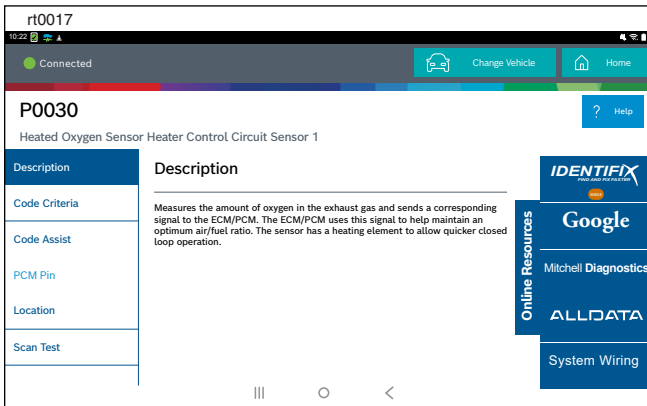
rt0017

10:22

Connected

Change Vehicle

Home

P0030

Help

Heated Oxygen Sensor Heater Control Circuit Sensor 1

Description

Code Criteria

Code Assist

PCM Pin

Location

Scan Test

Description

Measures the amount of oxygen in the exhaust gas and sends a corresponding signal to the ECM/PCM. The ECM/PCM uses this signal to help maintain an optimum air/fuel ratio. The sensor has a heating element to allow quicker closed loop operation.

Online Resources

IDENTIFIX

FIND AND FIX FASTER

Google

Mitchell Diagnostics

ALLDATA

System Wiring